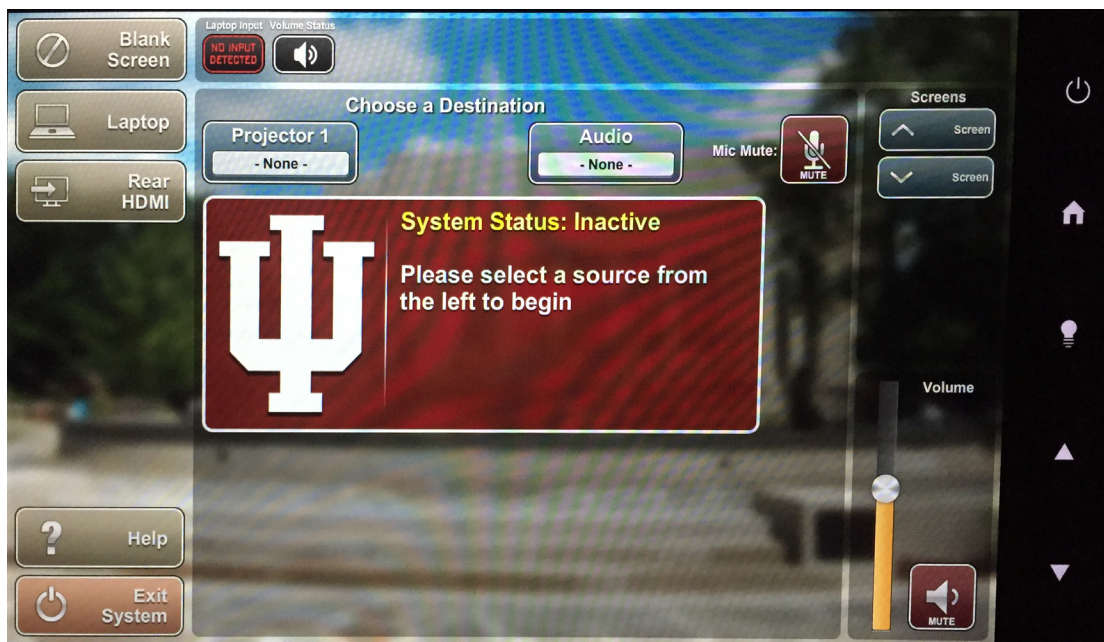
Blank Screen

Laptop Input Volume Status

NO INPUT DETECTED

Laptop

Rear HDMI

Choose a Destination

Projector 1
- None -

Audio
- None -

Mic Mute:
MUTE

Screens
Screen
Screen

System Status: Inactive

Please select a source from the left to begin

Volume

Help

Exit System

MUTE